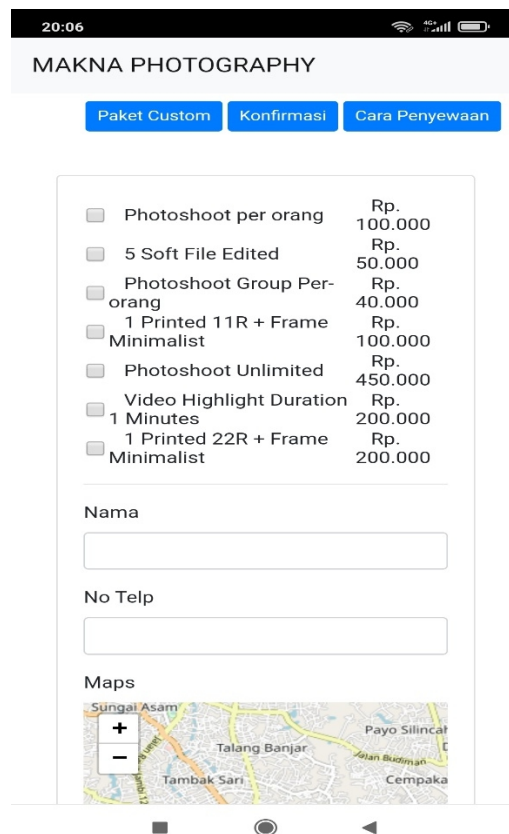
20:06

MAKNA PHOTOGRAPHY

Paket Custom Konfirmasi Cara Penyewaan

| | | |
|---|---|---|
| ☐ | Photoshoot per orang | Rp. 100.000 |
| ☐ | 5 Soft File Edited | Rp. 50.000 |
| ☐ | Photoshoot Group Per-orang | Rp. 40.000 |
| ☐ | 1 Printed 11R + Frame Minimalist | Rp. 100.000 |
| ☐ | Photoshoot Unlimited | Rp. 450.000 |
| ☐ | Video Highlight Duration 1 Minutes | Rp. 200.000 |
| ☐ | 1 Printed 22R + Frame Minimalist | Rp. 200.000 |

Nama

No Telp

Maps

+
−
Sungai Asam
Payo Silincah
Talang Banjar
Jalan Budiman
Tambak Sari
Cempaka